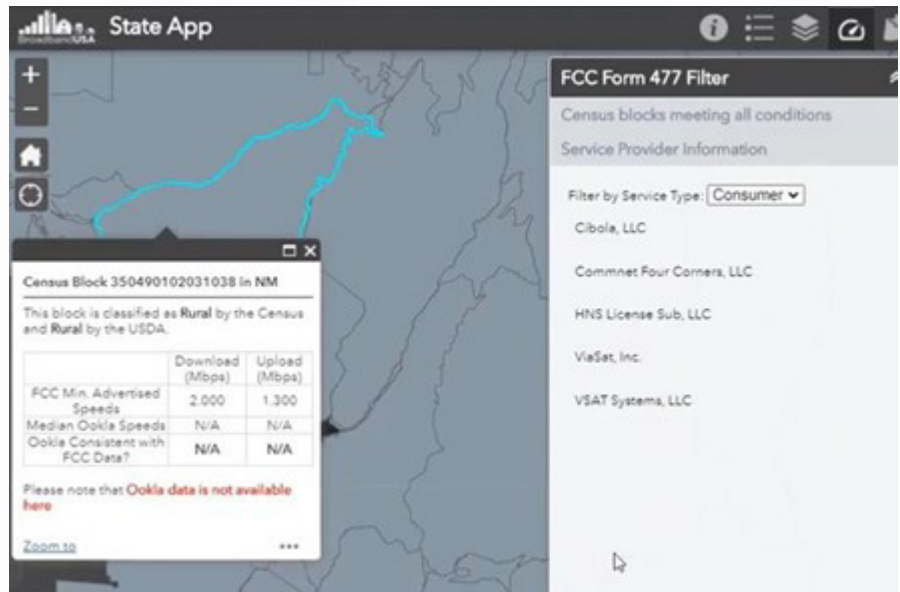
BroadbandUSA State App

+

−

Census Block 350490102031038 in NM

This block is classified as Rural by the Census and Rural by the USDA.

| | Download (Mbps) | Upload (Mbps) |
|---|---|---|
| FCC Min. Advertised Speeds | 2.000 | 1.300 |
| Median Ookla Speeds | N/A | N/A |
| Ookla Consistent with FCC Data? | N/A | N/A |

Please note that Ookla data is not available here

Zoom to

•••

FCC Form 477 Filter

Census blocks meeting all conditions

Service Provider Information

Filter by Service Type: Consumer

Cibola, LLC

Commnet Four Corners, LLC

HNS License Sub, LLC

ViaSat, Inc.

VSAT Systems, LLC